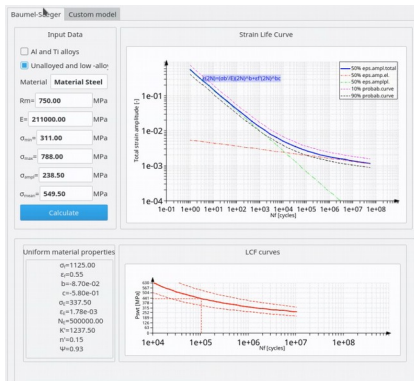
Baumel-Seeger Custom model

Input Data

Al and Ti alloys

Unalloyed and low -allo

Material Material Steel

Rm= 750.00 MPa

E= 211000.00 MPa

$\sigma_{min}$= 311.00 MPa

$\sigma_{max}$= 788.00 MPa

$\sigma_{ampl}$= 238.50 MPa

$\sigma_{mean}$= 549.50 MPa

Calculate

Strain Life Curve

ε/2N=σf/E(2N)^b+εf'(2N)^c

50% eps.ampl.total
50% eps.ampl.el.
50% eps.ampl.pl.
10% probab.curve
90% probab.curve

Total strain amplitude [-]

1e-01
1e-02
1e-03
1e-04

1e-01 1e+00 1e+01 1e+02 1e+03 1e+04 1e+05 1e+06 1e+07 1e+08
Nf [cycles]

Uniform material properties

σf=1125.00
εf=0.55
b=-8.70e-02
c=-5.80e-01
σE=337.50
εE=1.78e-03
NE=500000.00
K'=1237.50
n'=0.15
Ψ=0.93

LCF curves

Pswt [MPa]

1e+04 1e+05 1e+06 1e+07 1e+08
Nf [cycles]